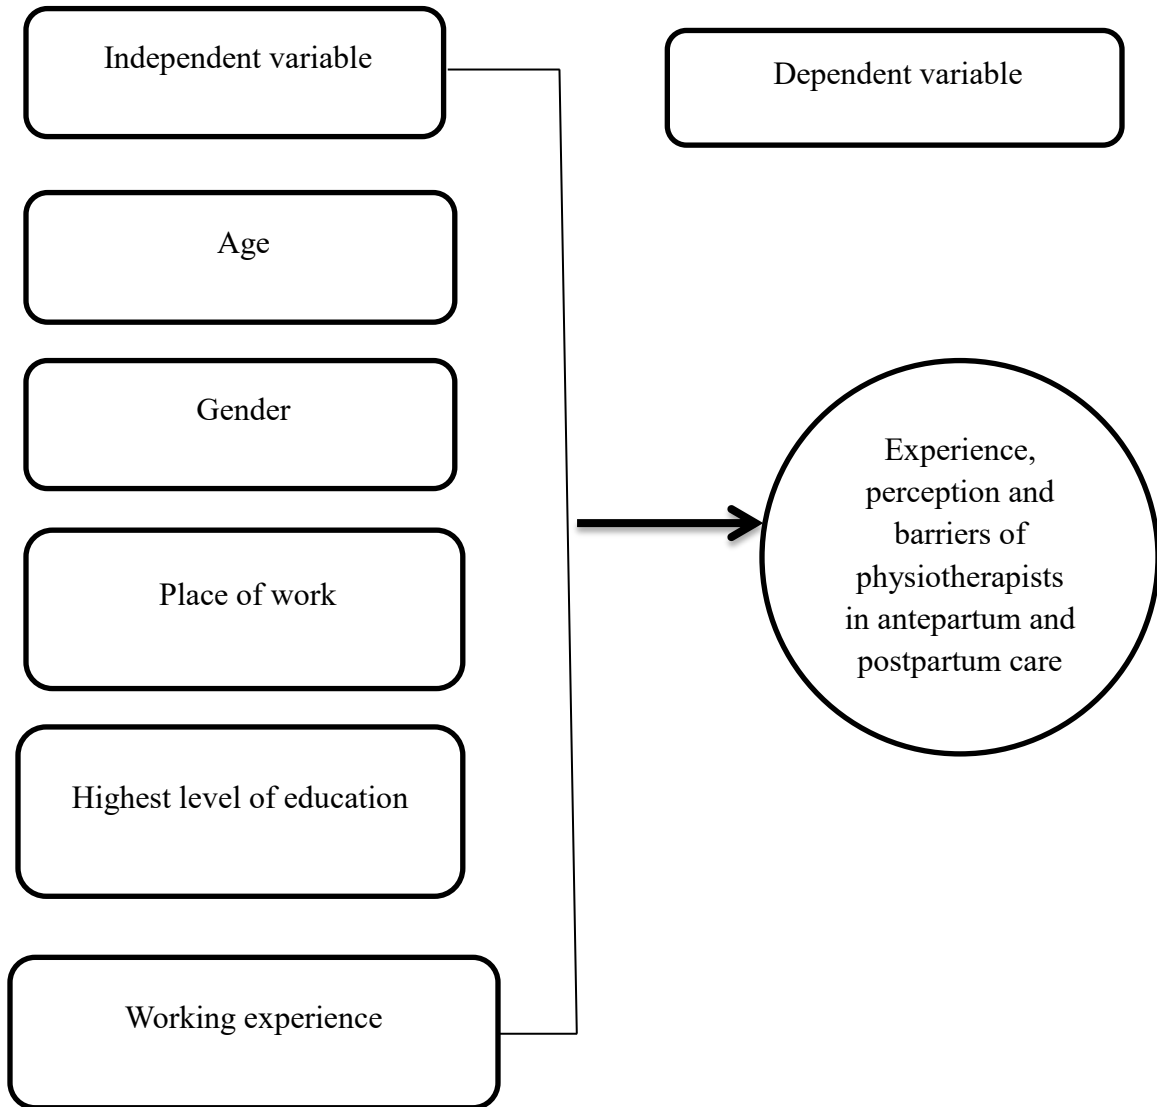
Independent variable

Dependent variable

Age

Gender

Place of work

Highest level of education

Working experience

Experience, perception and barriers of physiotherapists in antepartum and postpartum care